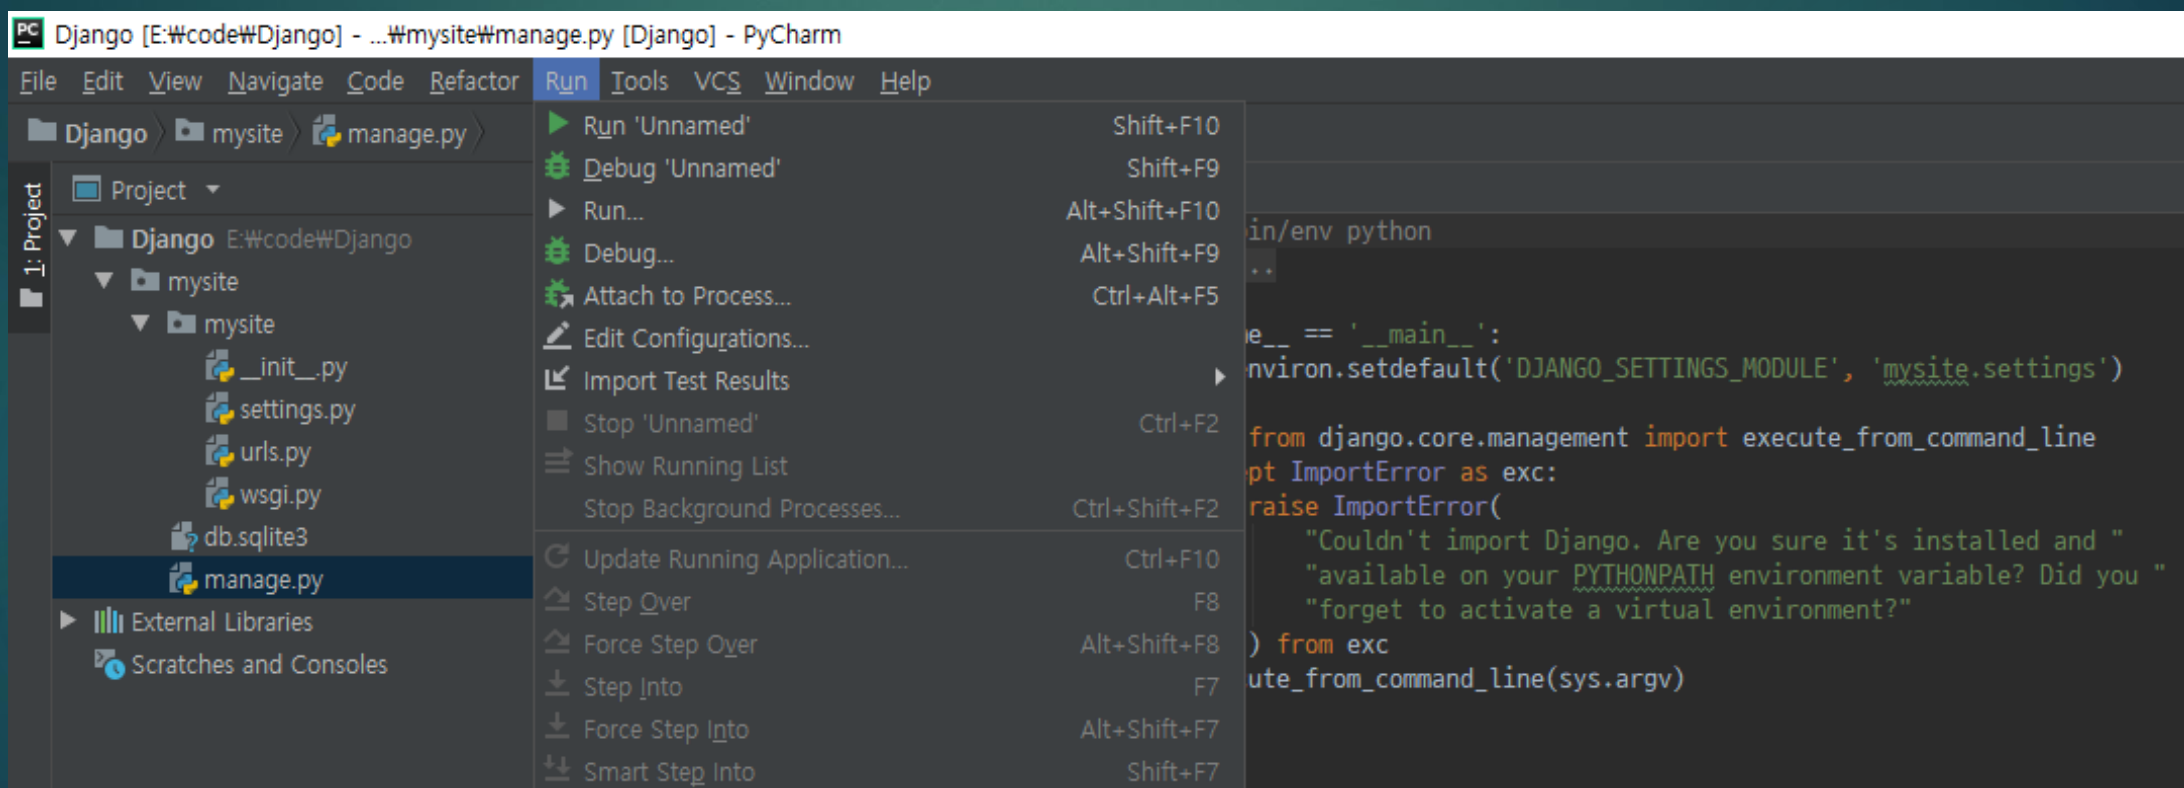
PC Django [E:₩code₩Django] - ...₩mysite₩manage.py [Django] - PyCharm

File Edit View Navigate Code Refactor Run Tools VCS Window Help

Django mysite manage.py

1: Project

Project

Django E:₩code₩Django
mysite
mysite
__init__.py
settings.py
urls.py
wsgi.py
db.sqlite3
manage.py
External Libraries
Scratches and Consoles

Run 'Unnamed' Shift+F10
Debug 'Unnamed' Shift+F9
Run... Alt+Shift+F10
Debug... Alt+Shift+F9
Attach to Process... Ctrl+Alt+F5
Edit Configurations...
Import Test Results
Stop 'Unnamed' Ctrl+F2
Show Running List
Stop Background Processes... Ctrl+Shift+F2
Update Running Application... Ctrl+F10
Step Over F8
Force Step Over Alt+Shift+F8
Step Into F7
Force Step Into Alt+Shift+F7
Smart Step Into Shift+F7

in/env python
..
e__ == '__main__':
nviron.setdefault('DJANGO_SETTINGS_MODULE', 'mysite.settings')
from django.core.management import execute_from_command_line
pt ImportError as exc:
raise ImportError(
"Couldn't import Django. Are you sure it's installed and "
"available on your PYTHONPATH environment variable? Did you "
"forget to activate a virtual environment?"
) from exc
ute_from_command_line(sys.argv)